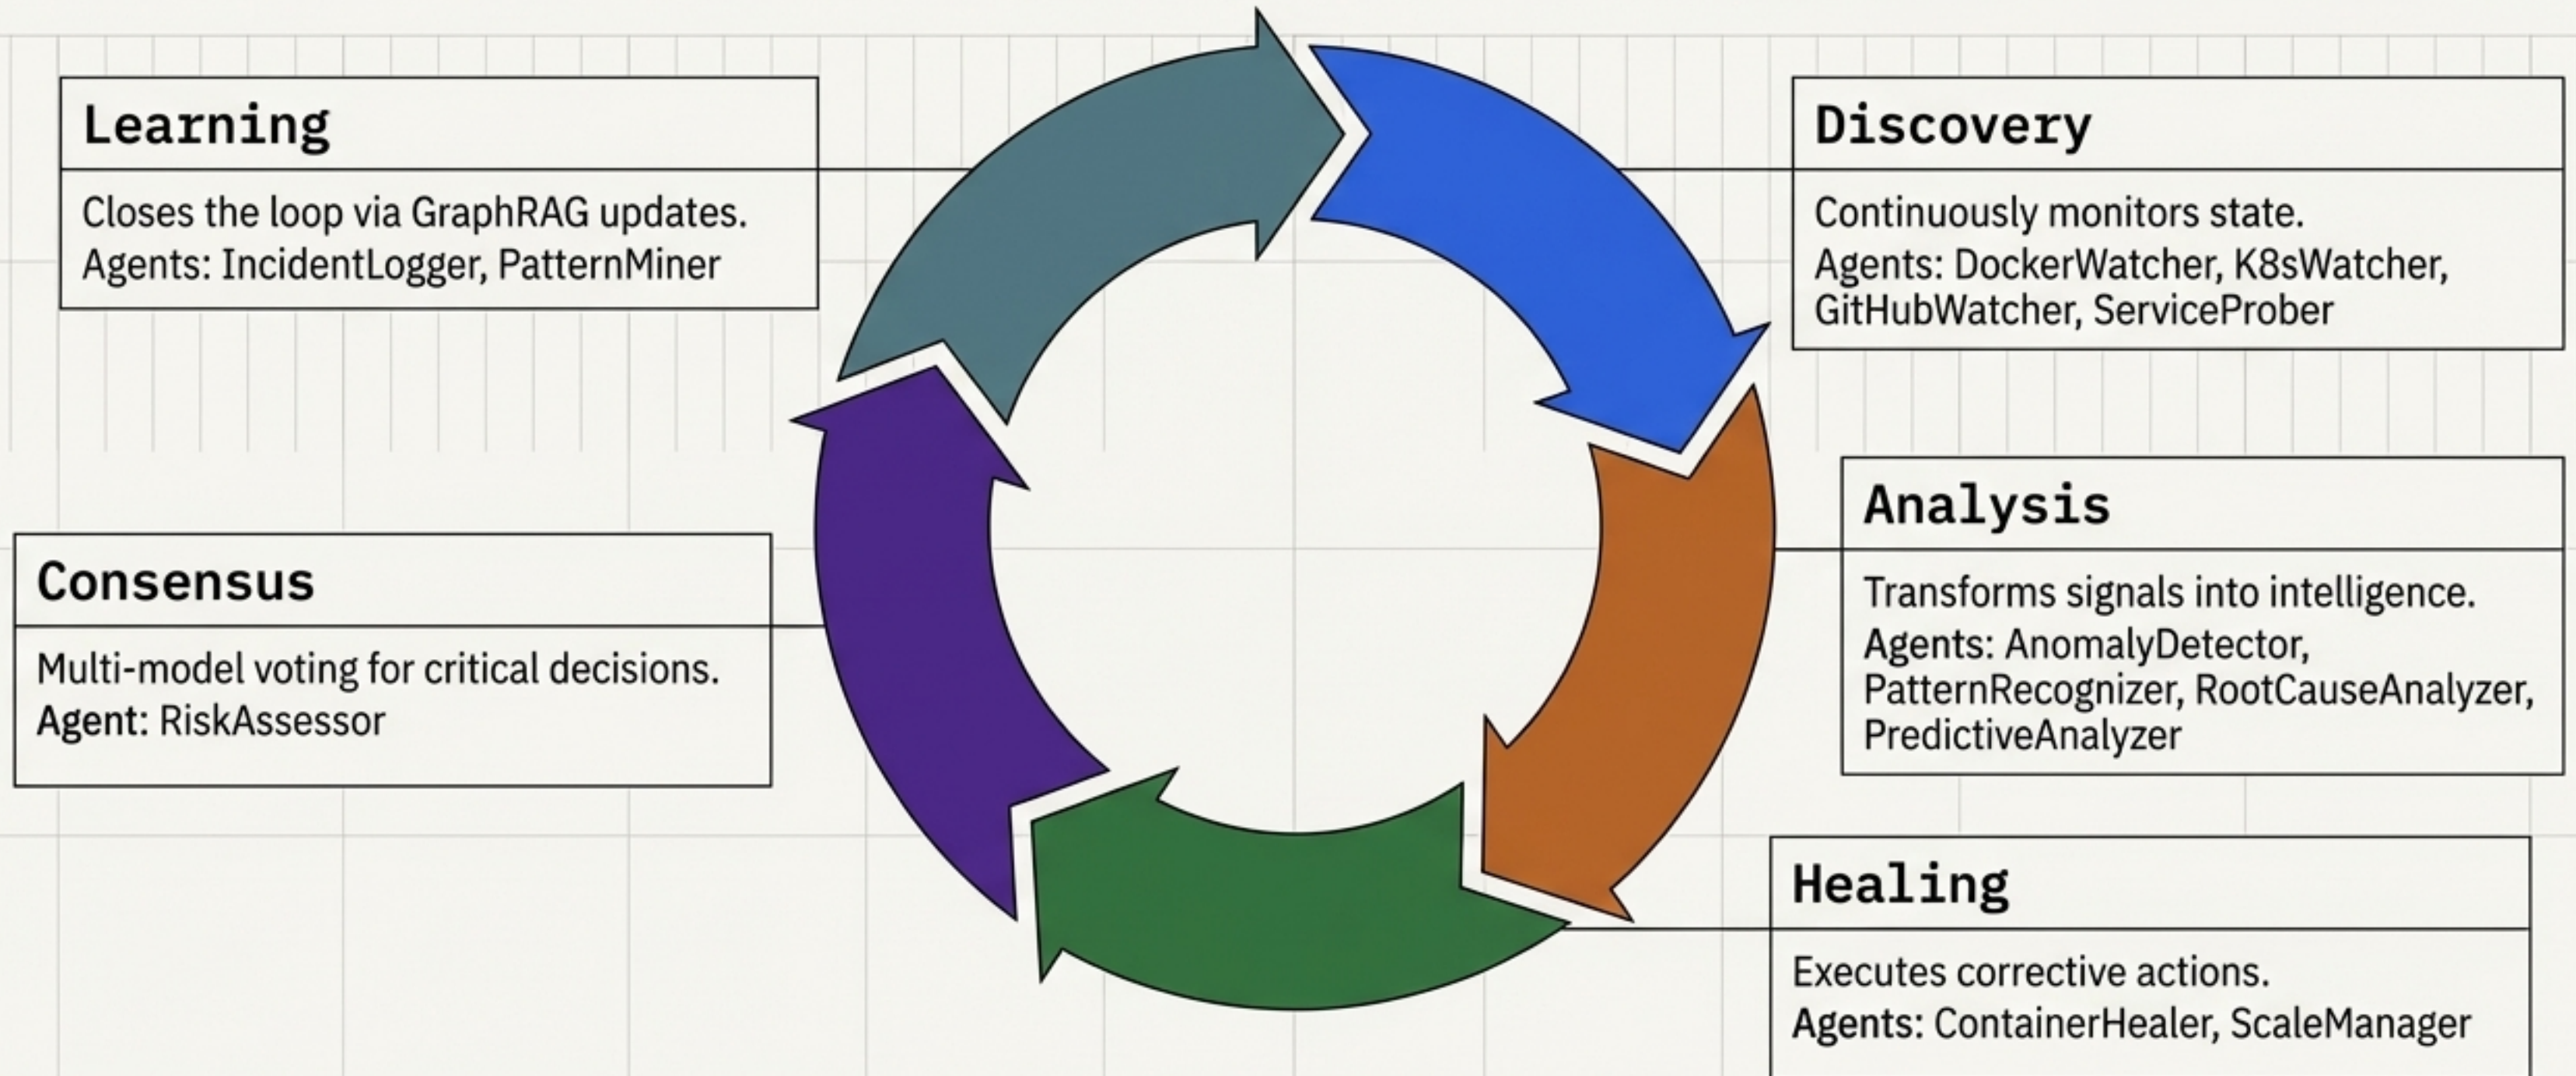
Learning

Closes the loop via GraphRAG updates.
Agents: IncidentLogger, PatternMiner

Discovery

Continuously monitors state.
Agents: DockerWatcher, K8sWatcher, GitHubWatcher, ServiceProber

Analysis

Transforms signals into intelligence.
Agents: AnomalyDetector, PatternRecognizer, RootCauseAnalyzer, PredictiveAnalyzer

Healing

Executes corrective actions.
Agents: ContainerHealer, ScaleManager

Consensus

Multi-model voting for critical decisions.
Agent: RiskAssessor